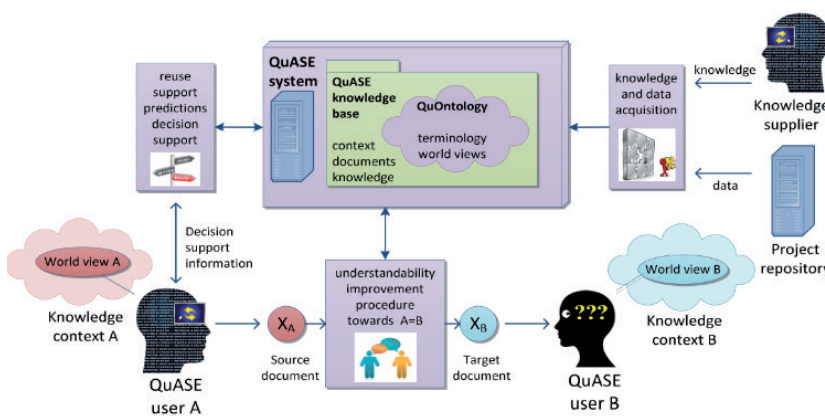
QuASE system

QuASE knowledge base

QuOntology

terminology world views

context documents knowledge

reuse support predictions decision support

knowledge and data acquisition

knowledge

Knowledge supplier

data

Project repository

Decision support information

World view A

Knowledge context A

QuASE user A

$X_A$

Source document

understandability improvement procedure towards A=B

$X_B$

Target document

???

QuASE user B

World view B

Knowledge context B